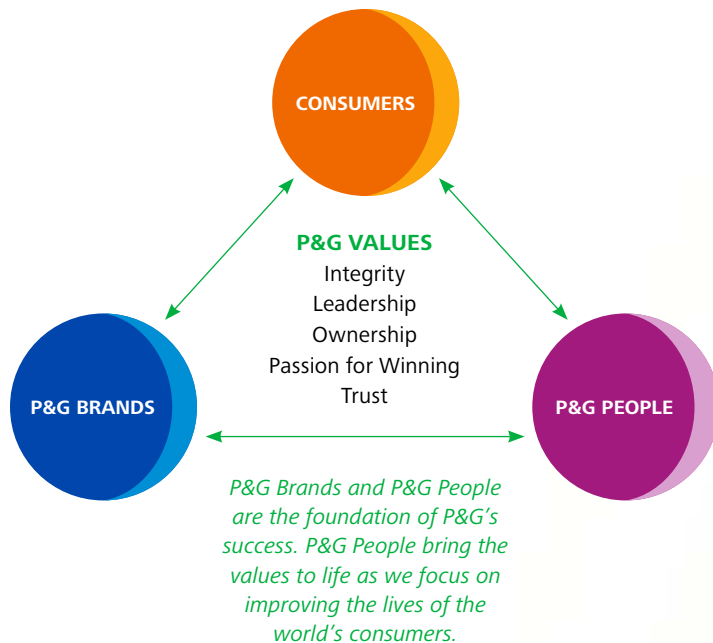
CONSUMERS

P&G VALUES
Integrity
Leadership
Ownership
Passion for Winning
Trust

P&G BRANDS

P&G PEOPLE

P&G Brands and P&G People are the foundation of P&G's success. P&G People bring the values to life as we focus on improving the lives of the world's consumers.